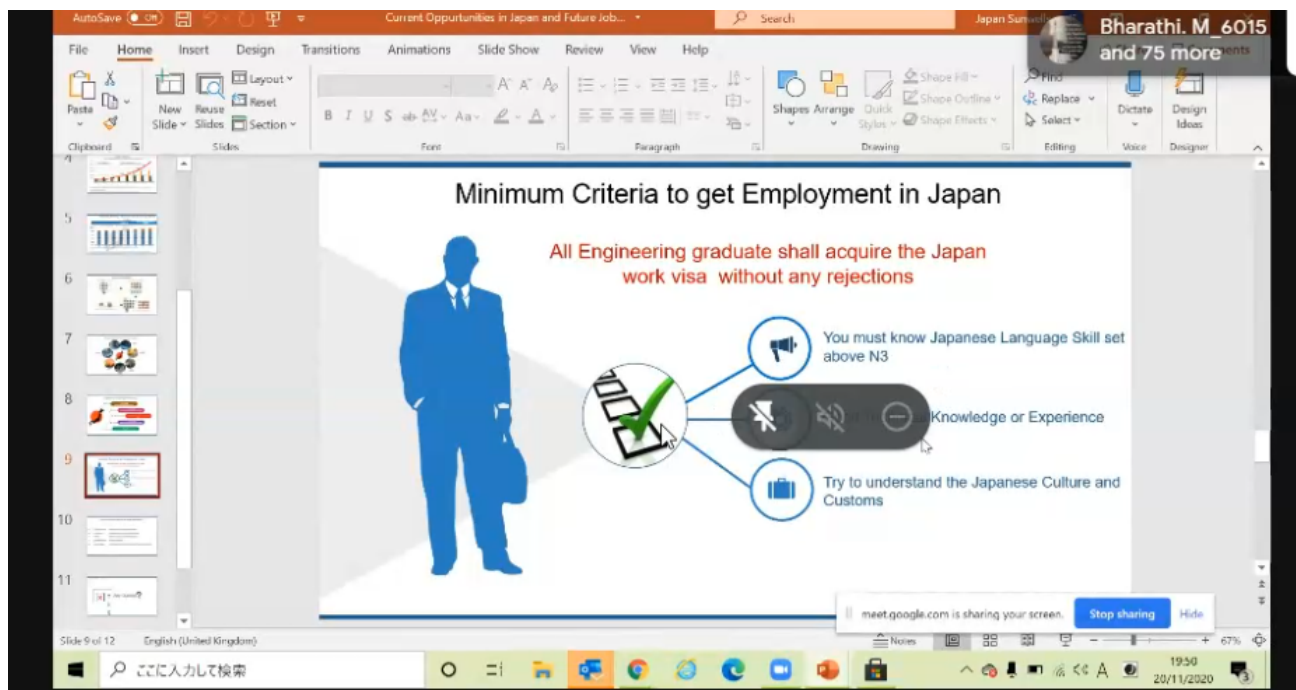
AutoSave Off Current Oppurtunities in Japan and Future Job... Search Japan Sur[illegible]

Bharathi. M_6015
and 75 more

File Home Insert Design Transitions Animations Slide Show Review View Help

Paste Clipboard New Slide Reuse Slides Layout Reset Section Slides Font Paragraph Shapes Arrange Quick Styles Shape Fill Shape Outline Shape Effects Drawing Find Replace Select Editing Dictate Voice Design Ideas Designer

4
5
6
7
8
9
10
11

Minimum Criteria to get Employment in Japan

All Engineering graduate shall acquire the Japan work visa without any rejections

You must know Japanese Language Skill set above N3

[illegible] Knowledge or Experience

Try to understand the Japanese Culture and Customs

meet.google.com is sharing your screen. Stop sharing Hide

Slide 9 of 12 English (United Kingdom) Notes 67%

ここに入力して検索

19:50
20/11/2020